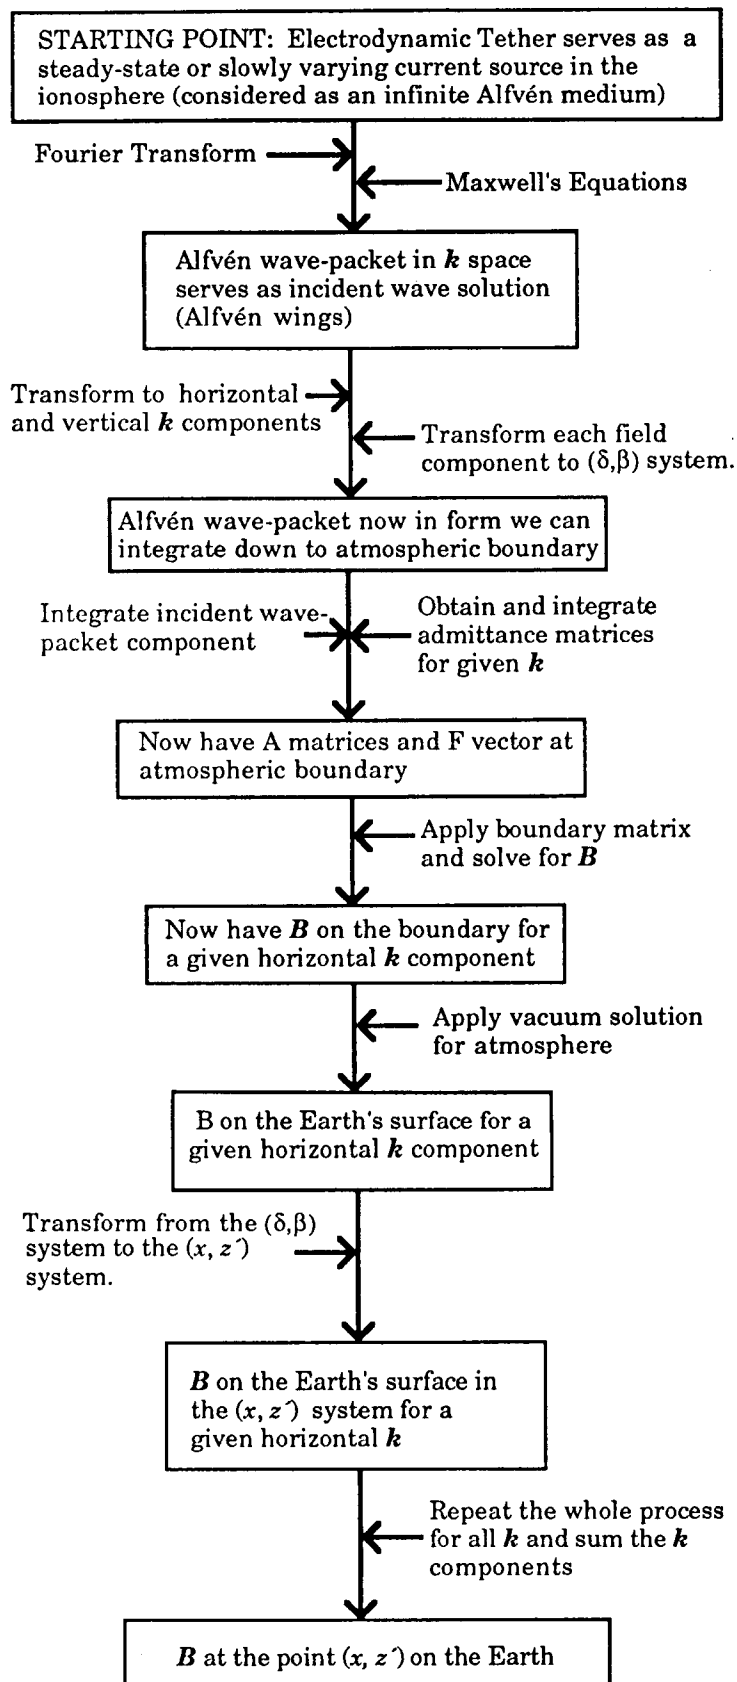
STARTING POINT: Electrodynamic Tether serves as a steady-state or slowly varying current source in the ionosphere (considered as an infinite Alfvén medium)

Fourier Transform

Maxwell's Equations

Alfvén wave-packet in $\boldsymbol{k}$ space serves as incident wave solution (Alfvén wings)

Transform to horizontal and vertical $\boldsymbol{k}$ components

Transform each field component to $(\delta,\beta)$ system.

Alfvén wave-packet now in form we can integrate down to atmospheric boundary

Integrate incident wave-packet component

Obtain and integrate admittance matrices for given $\boldsymbol{k}$

Now have A matrices and F vector at atmospheric boundary

Apply boundary matrix and solve for $\boldsymbol{B}$

Now have $\boldsymbol{B}$ on the boundary for a given horizontal $\boldsymbol{k}$ component

Apply vacuum solution for atmosphere

B on the Earth's surface for a given horizontal $\boldsymbol{k}$ component

Transform from the $(\delta,\beta)$ system to the $(x, z')$ system.

$\boldsymbol{B}$ on the Earth's surface in the $(x, z')$ system for a given horizontal $\boldsymbol{k}$

Repeat the whole process for all $\boldsymbol{k}$ and sum the $\boldsymbol{k}$ components

$\boldsymbol{B}$ at the point $(x, z')$ on the Earth